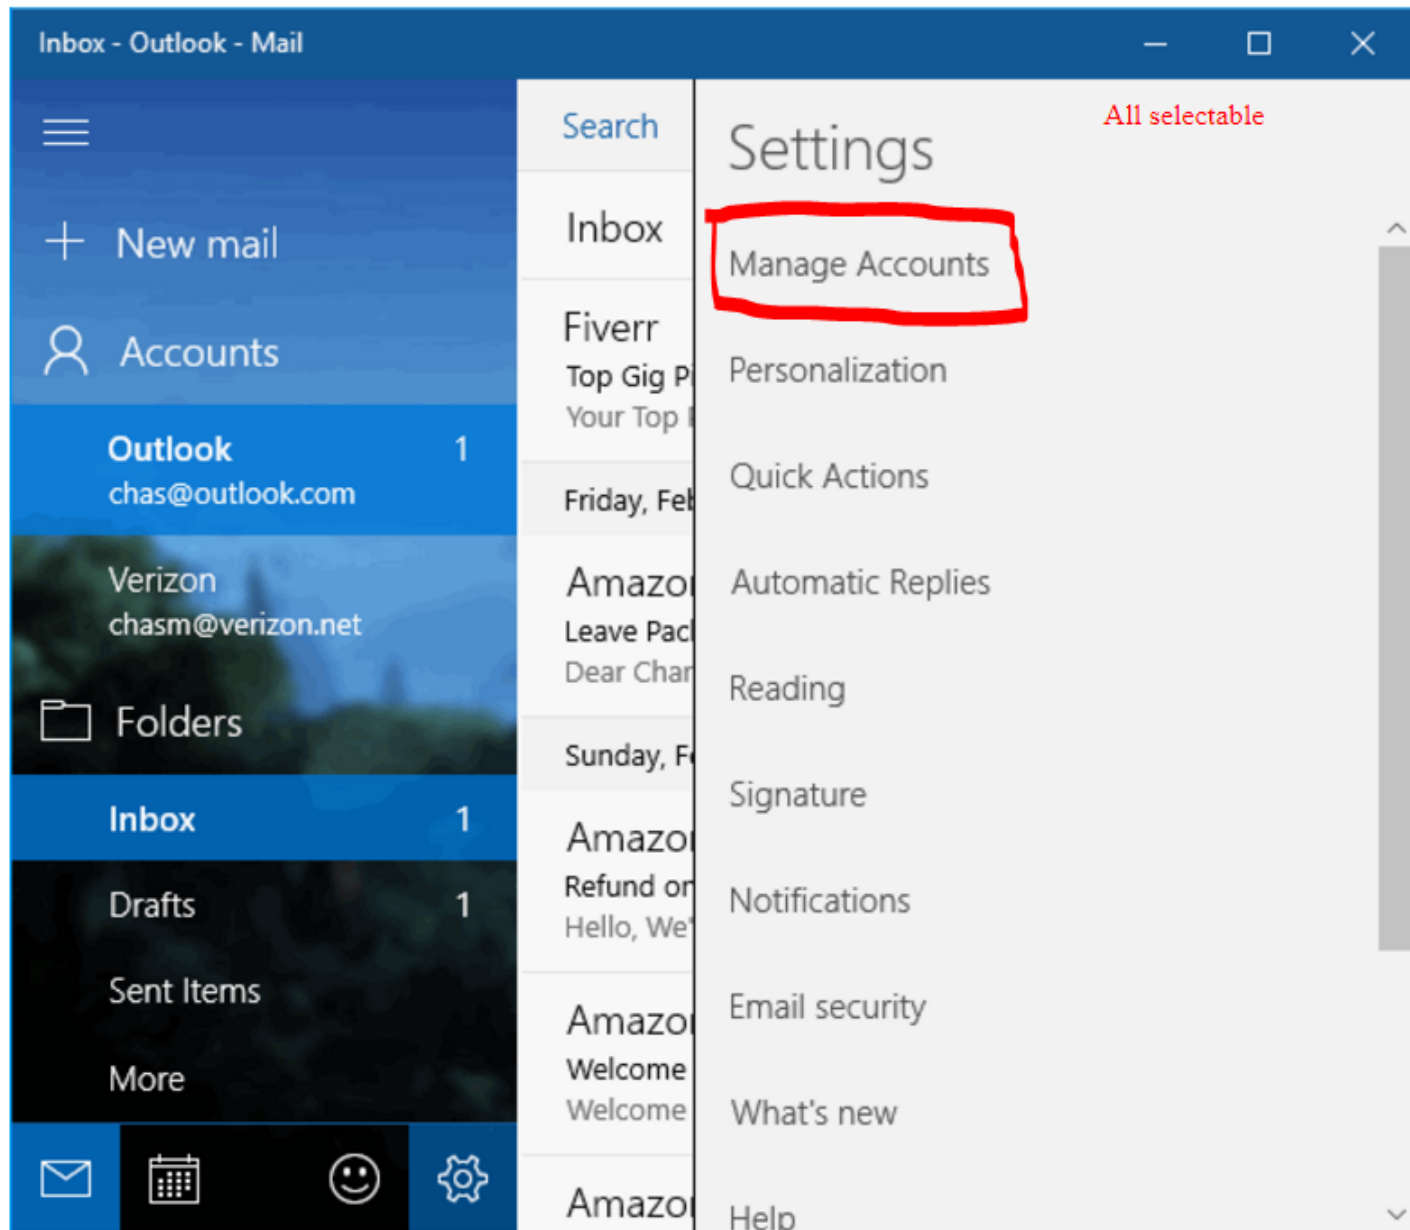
Inbox - Outlook - Mail

New mail

Accounts

Outlook 1
chas@outlook.com

Verizon
chasm@verizon.net

Folders

Inbox 1

Drafts 1

Sent Items

More

Search

Inbox

Fiverr
Top Gig P
Your Top

Friday, Fe

Amazo
Leave Pac
Dear Char

Sunday, F

Amazo
Refund o
Hello, We

Amazo
Welcome
Welcome

Amazo

Settings

All selectable

Manage Accounts

Personalization

Quick Actions

Automatic Replies

Reading

Signature

Notifications

Email security

What's new

Help